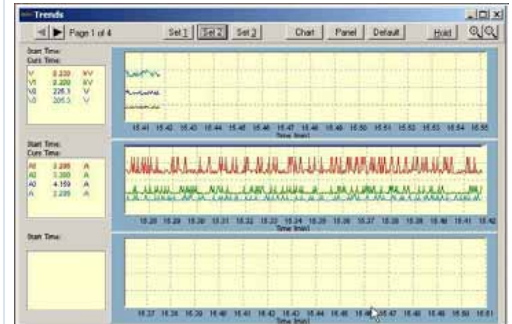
Trends

Page 1 of 4

Set 1 Set 2 Set 3 Chart Panel Default Hold

Start Time:
Curs Time:

| V | 8.220 | KV |
|---|---|---|
| V1 | 8.220 | KV |
| V2 | 226.1 | V |
| V3 | 205.5 | V |

15:41 15:42 15:43 15:44 15:45 15:46 15:47 15:48 15:49 15:50 15:51 15:52 15:53 15:54 15:55
Time (min)

Start Time:
Curs Time:

| A0 | 3.285 | A |
|---|---|---|
| A1 | 3.380 | A |
| A0 | 4.159 | A |
| A | 3.295 | A |

15:28 15:29 15:30 15:31 15:32 15:33 15:34 15:35 15:36 15:37 15:38 15:39 15:40 15:41 15:42
Time (min)

Start Time:

15:37 15:38 15:39 15:40 15:41 15:42 15:43 15:44 15:45 15:46 15:47 15:48 15:49 15:50 15:51
Time (min)